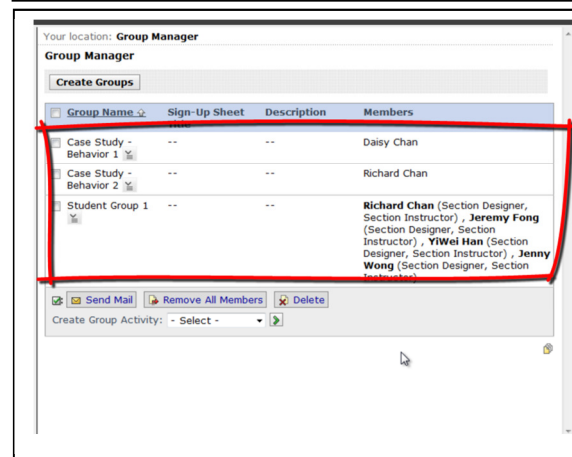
Your location: **Group Manager**

**Group Manager**

Create Groups

| Group Name | Sign-Up Sheet Title | Description | Members |
|---|---|---|---|
| Case Study - Behavior 1 | -- | -- | Daisy Chan |
| Case Study - Behavior 2 | -- | -- | Richard Chan |
| Student Group 1 | -- | -- | **Richard Chan** (Section Designer, Section Instructor) , **Jeremy Fong** (Section Designer, Section Instructor) , **YiWei Han** (Section Designer, Section Instructor) , **Jenny Wong** (Section Designer, Section Instructor) |

Send Mail  Remove All Members  Delete

Create Group Activity: - Select -